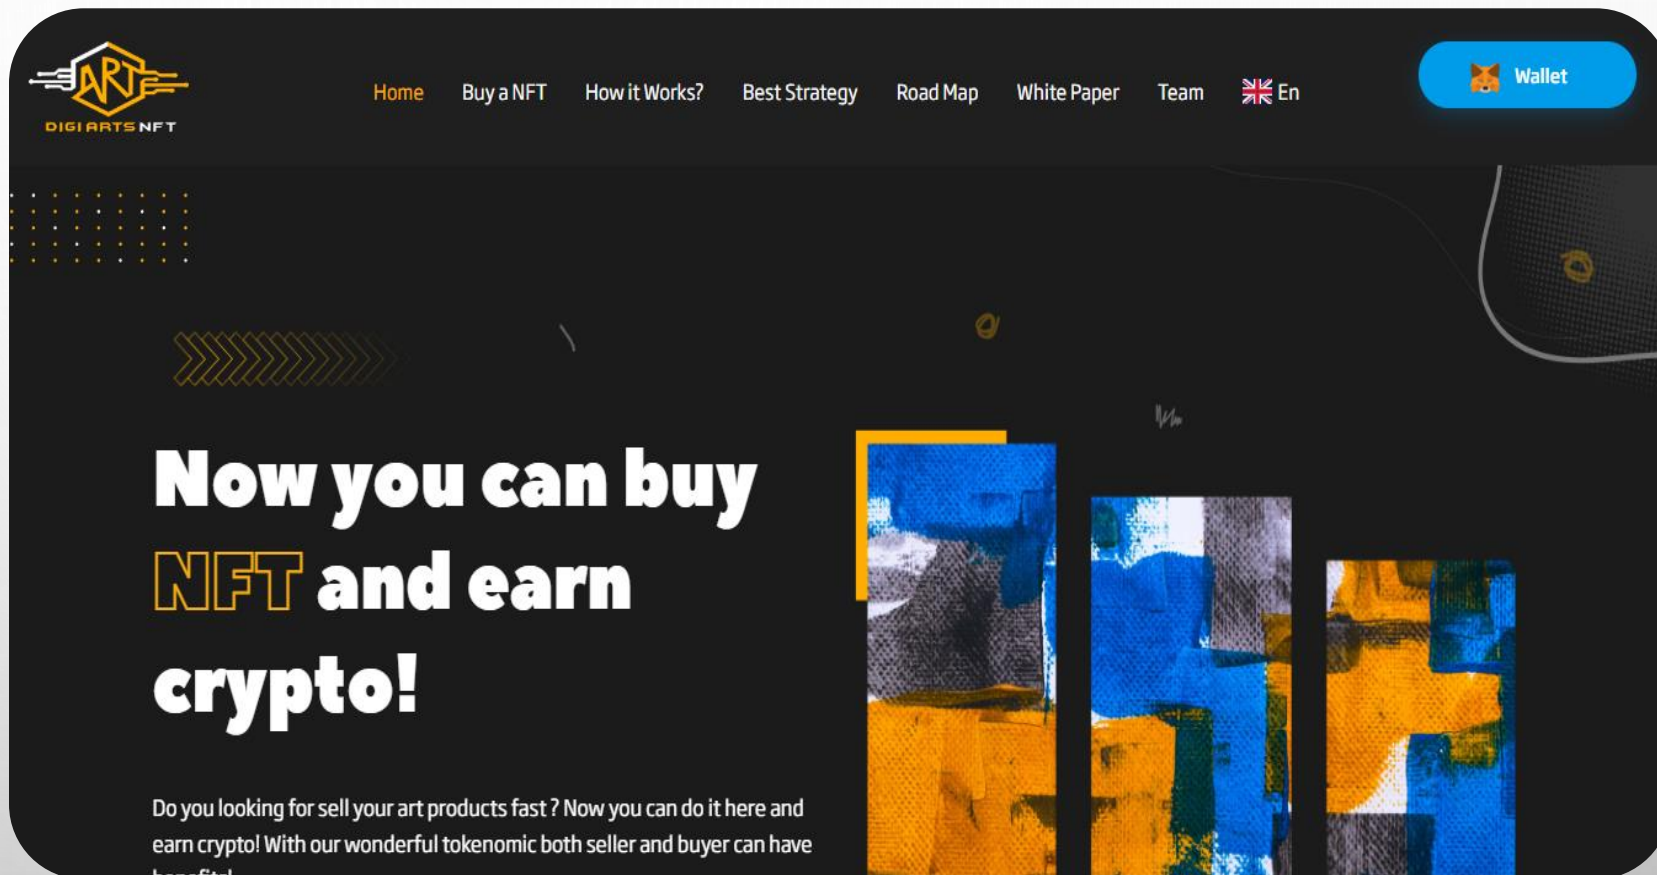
ART
DIGI ARTS NFT

Home Buy a NFT How it Works? Best Strategy Road Map White Paper Team En

Wallet

Now you can buy NFT and earn crypto!

Do you looking for sell your art products fast ? Now you can do it here and earn crypto! With our wonderful tokenomic both seller and buyer can have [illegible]